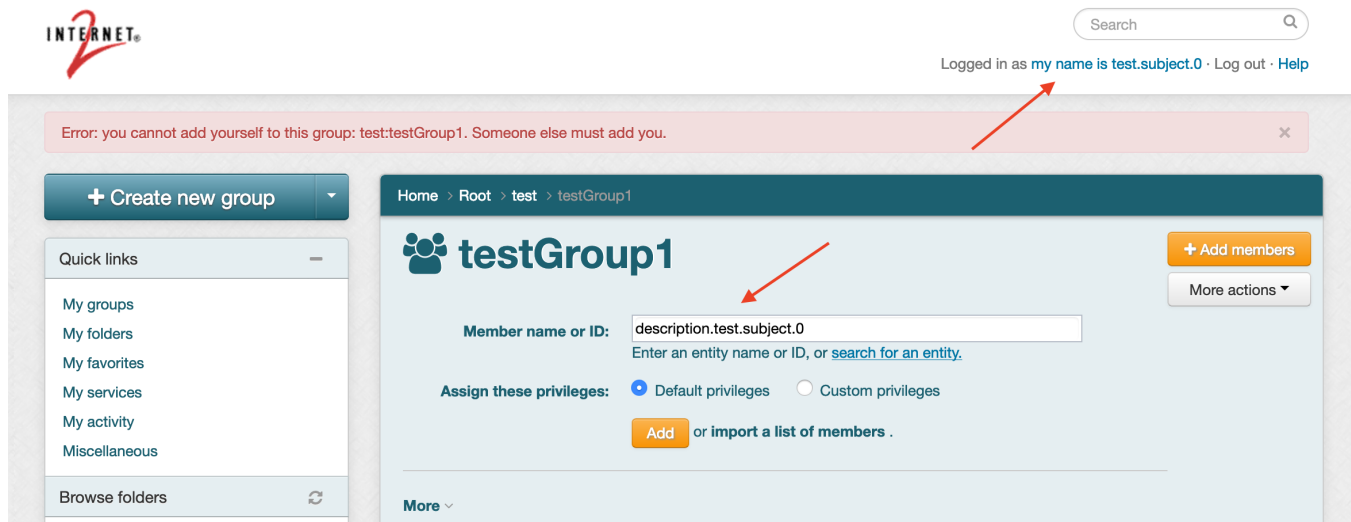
INTERNET 2

Search

Logged in as my name is test.subject.0 · Log out · Help

Error: you cannot add yourself to this group: test:testGroup1. Someone else must add you.

×

+ Create new group

Quick links

My groups
My folders
My favorites
My services
My activity
Miscellaneous

Browse folders

Home › Root › test › testGroup1

testGroup1

+ Add members

More actions

Member name or ID: description.test.subject.0

Enter an entity name or ID, or search for an entity.

Assign these privileges: Default privileges Custom privileges

Add or import a list of members .

More